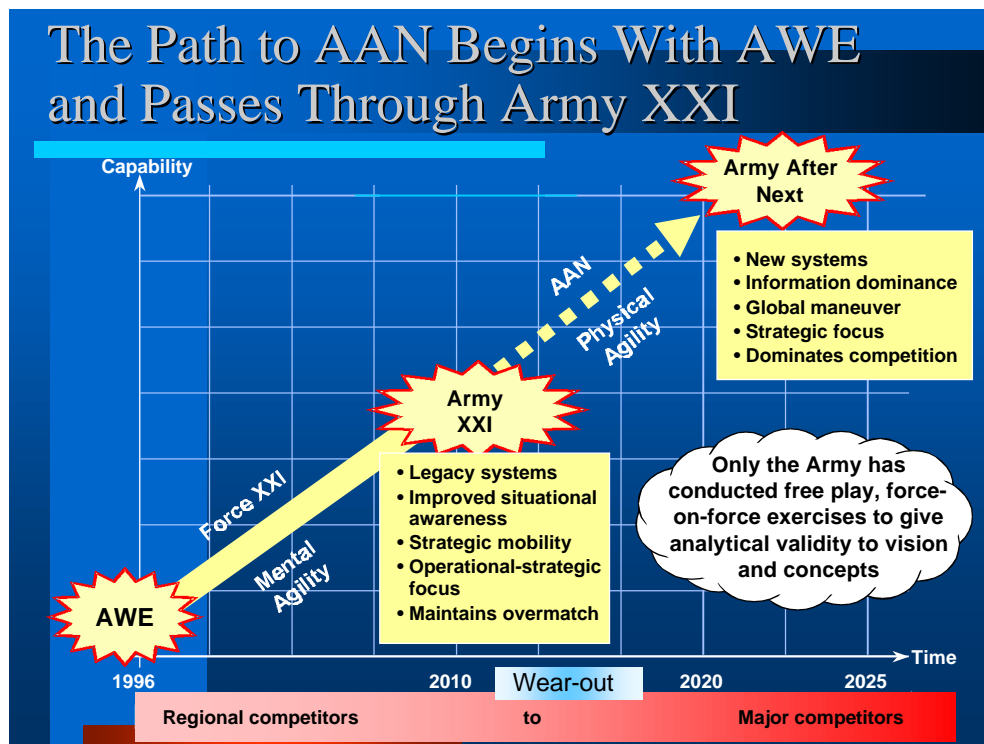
The Path to AAN Begins With AWE and Passes Through Army XXI

Capability

Army After Next

• New systems
• Information dominance
• Global maneuver
• Strategic focus
• Dominates competition

AAN

Physical Agility

Army XXI

• Legacy systems
• Improved situational awareness
• Strategic mobility
• Operational-strategic focus
• Maintains overmatch

Only the Army has conducted free play, force-on-force exercises to give analytical validity to vision and concepts

Force XXI

Mental Agility

AWE

Time

1996

2010

Wear-out

2020

2025

Regional competitors

to

Major competitors